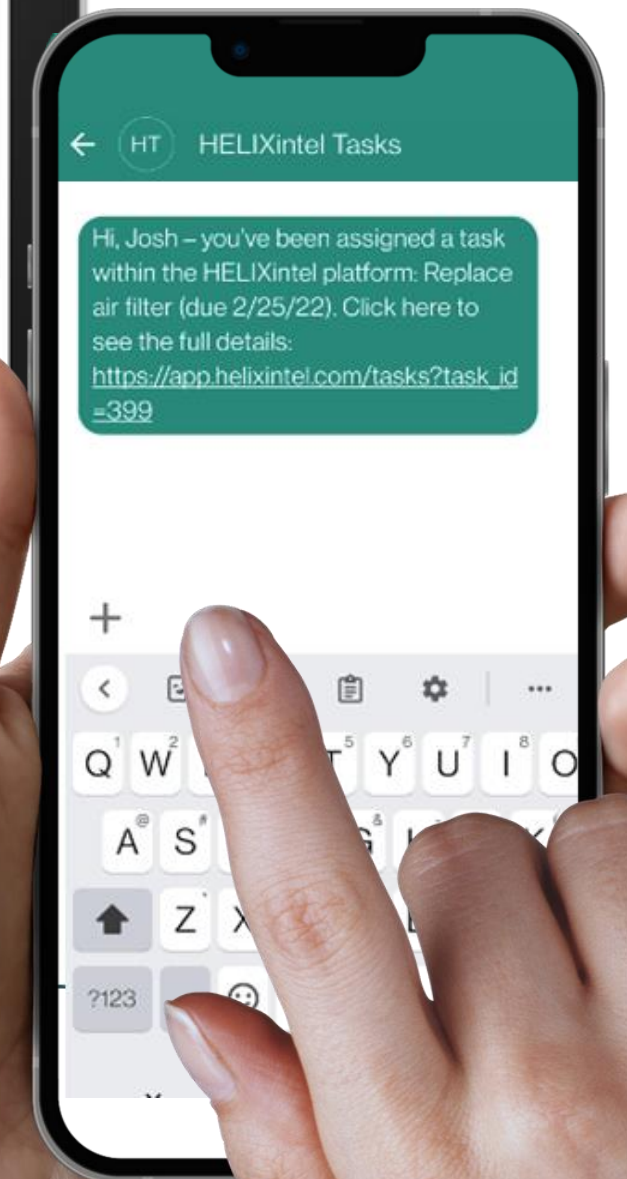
HT HELIXintel Tasks

Hi, Josh – you've been assigned a task within the HELIXintel platform: Replace air filter (due 2/25/22). Click here to see the full details: https://app.helixintel.com/tasks?task_id=399

+

Q W T Y U I O
1 2 5 6 7 8
A S G K
@ # &
Z X
?123